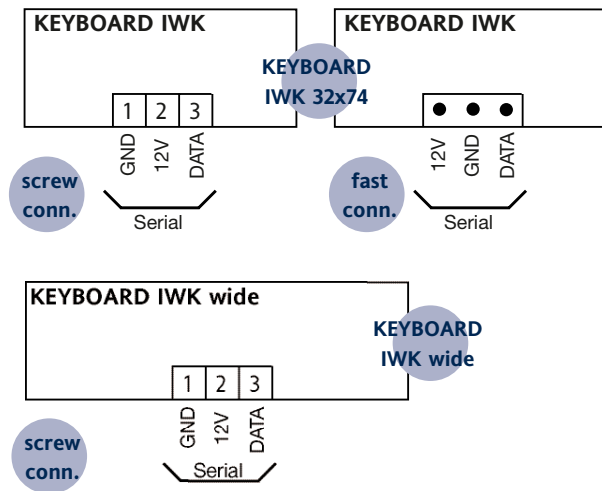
KEYBOARD IWK

KEYBOARD IWK 32x74

KEYBOARD IWK

1 2 3

GND 12V DATA

Serial

screw conn.

12V GND DATA

Serial

fast conn.

KEYBOARD IWK wide

KEYBOARD IWK wide

1 2 3

GND 12V DATA

Serial

screw conn.